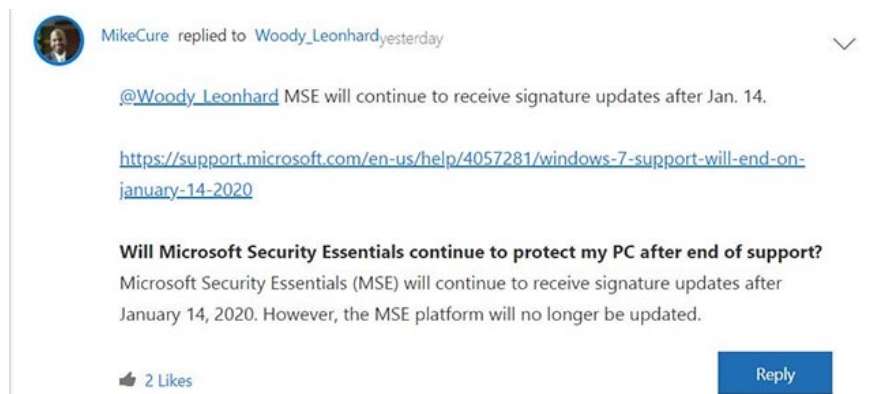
MikeCure replied to Woody_Leonhard yesterday

@Woody_Leonhard MSE will continue to receive signature updates after Jan. 14.

https://support.microsoft.com/en-us/help/4057281/windows-7-support-will-end-on-january-14-2020

**Will Microsoft Security Essentials continue to protect my PC after end of support?**
Microsoft Security Essentials (MSE) will continue to receive signature updates after January 14, 2020. However, the MSE platform will no longer be updated.

2 Likes

Reply